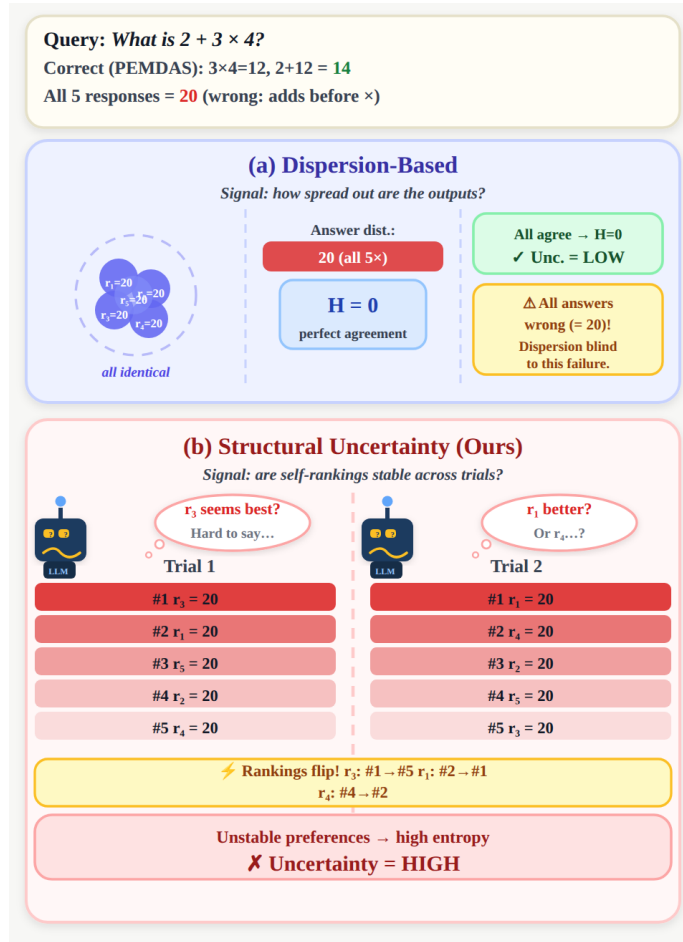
**Query:** *What is 2 + 3 × 4?*
Correct (PEMDAS): 3×4=12, 2+12 = 14
All 5 responses = 20 (wrong: adds before ×)

**(a) Dispersion-Based**
*Signal: how spread out are the outputs?*

$r_1$=20 $r_2$=20 $r_5$=20 $r_3$=20 $r_4$=20
*all identical*

Answer dist.:
20 (all 5×)
H = 0
perfect agreement

All agree → H=0
✓ Unc. = LOW

⚠ All answers wrong (= 20)!
Dispersion blind to this failure.

**(b) Structural Uncertainty (Ours)**
*Signal: are self-rankings stable across trials?*

LLM
$r_3$ seems best?
Hard to say…
Trial 1

| Trial 1 |
|---|
| #1 $r_3$ = 20 |
| #2 $r_1$ = 20 |
| #3 $r_5$ = 20 |
| #4 $r_2$ = 20 |
| #5 $r_4$ = 20 |

LLM
$r_1$ better?
Or $r_4$…?
Trial 2

| Trial 2 |
|---|
| #1 $r_1$ = 20 |
| #2 $r_4$ = 20 |
| #3 $r_2$ = 20 |
| #4 $r_5$ = 20 |
| #5 $r_3$ = 20 |

⚡ Rankings flip! $r_3$: #1→#5 $r_1$: #2→#1 $r_4$: #4→#2

Unstable preferences → high entropy
✗ Uncertainty = HIGH